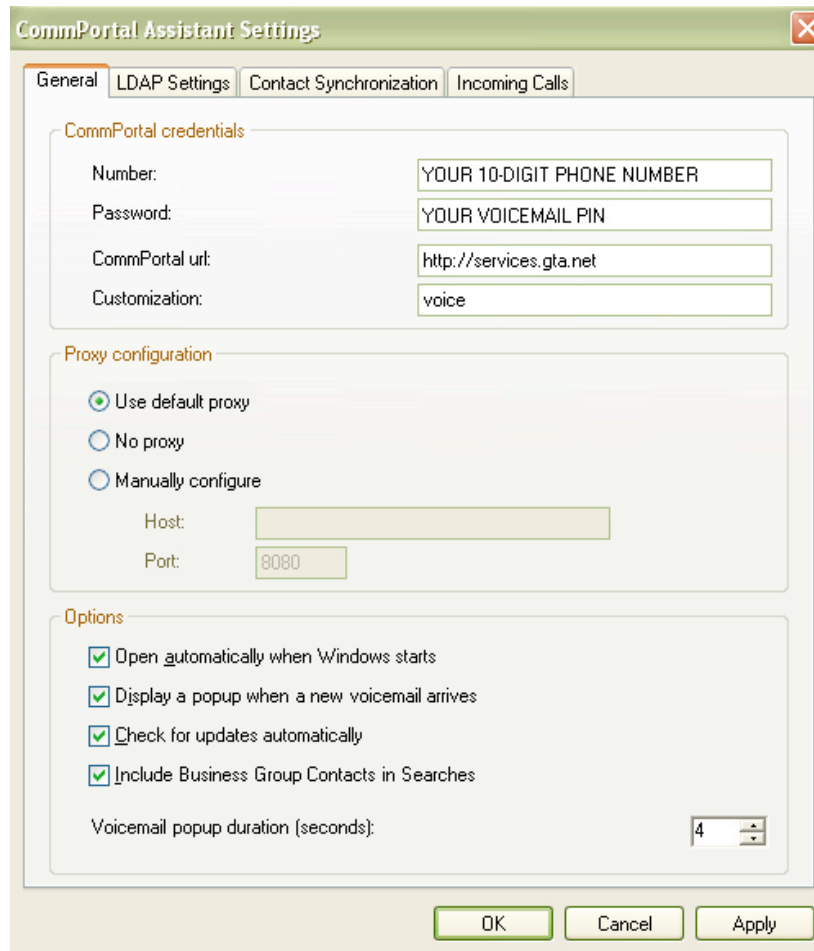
CommPortal Assistant Settings

General | LDAP Settings | Contact Synchronization | Incoming Calls

CommPortal credentials

Number: YOUR 10-DIGIT PHONE NUMBER

Password: YOUR VOICEMAIL PIN

CommPortal url: http://services.gta.net

Customization: voice

Proxy configuration

Use default proxy

No proxy

Manually configure

Host:

Port: 8080

Options

Open automatically when Windows starts

Display a popup when a new voicemail arrives

Check for updates automatically

Include Business Group Contacts in Searches

Voicemail popup duration (seconds): 4

OK Cancel Apply